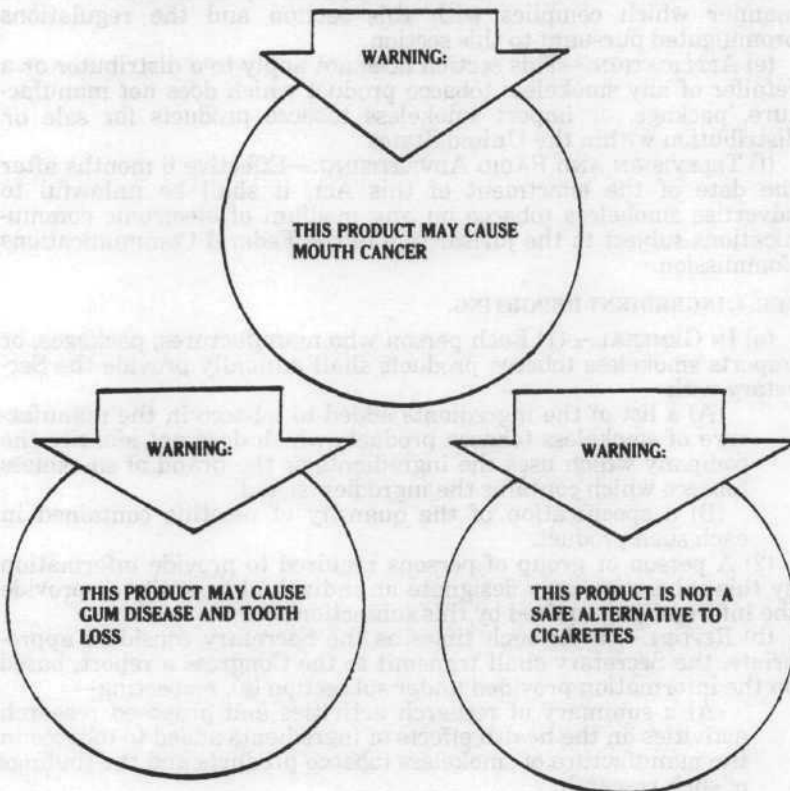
manner which complies with this section and the regulations promulgated pursuant to this section.

(e) Applications.—This section does not apply to a distributor or a retailer of any smokeless tobacco product which does not manufacture, package, or import smokeless tobacco products for sale or distribution within the United States.

(f) Television and Radio Advertising.—Effective 6 months after the date of the enactment of this Act, it shall be unlawful to advertise smokeless tobacco on any medium of electronic communications subject to the jurisdiction of the Federal Communications Commission.

SEC. 4. INGREDIENT REPORTING.

(a) In General.—(1) Each person who manufactures, packages, or imports smokeless tobacco products shall annually provide the Secretary with—

(A) a list of the ingredients added to tobacco in the manufacture of smokeless tobacco products which does not identify the company which uses the ingredients or the brand of smokeless tobacco which contains the ingredients; and

(B) a specification of the quantity of nicotine contained in each such product.

(2) A person or group of persons required to provide information by paragraph (1) may designate an individual or entity to provide the information required by this subsection.

(b) Report.—At such times as the Secretary considers appropriate, the Secretary shall transmit to the Congress a report, based on the information provided under subsection (a), containing—

(A) a summary of research activities and proposed research activities on the health effects of ingredients added to tobacco in the manufacture of smokeless tobacco products and the findings of such research;

WARNING:

THIS PRODUCT MAY CAUSE MOUTH CANCER

WARNING:

THIS PRODUCT MAY CAUSE GUM DISEASE AND TOOTH LOSS

WARNING:

THIS PRODUCT IS NOT A SAFE ALTERNATIVE TO CIGARETTES